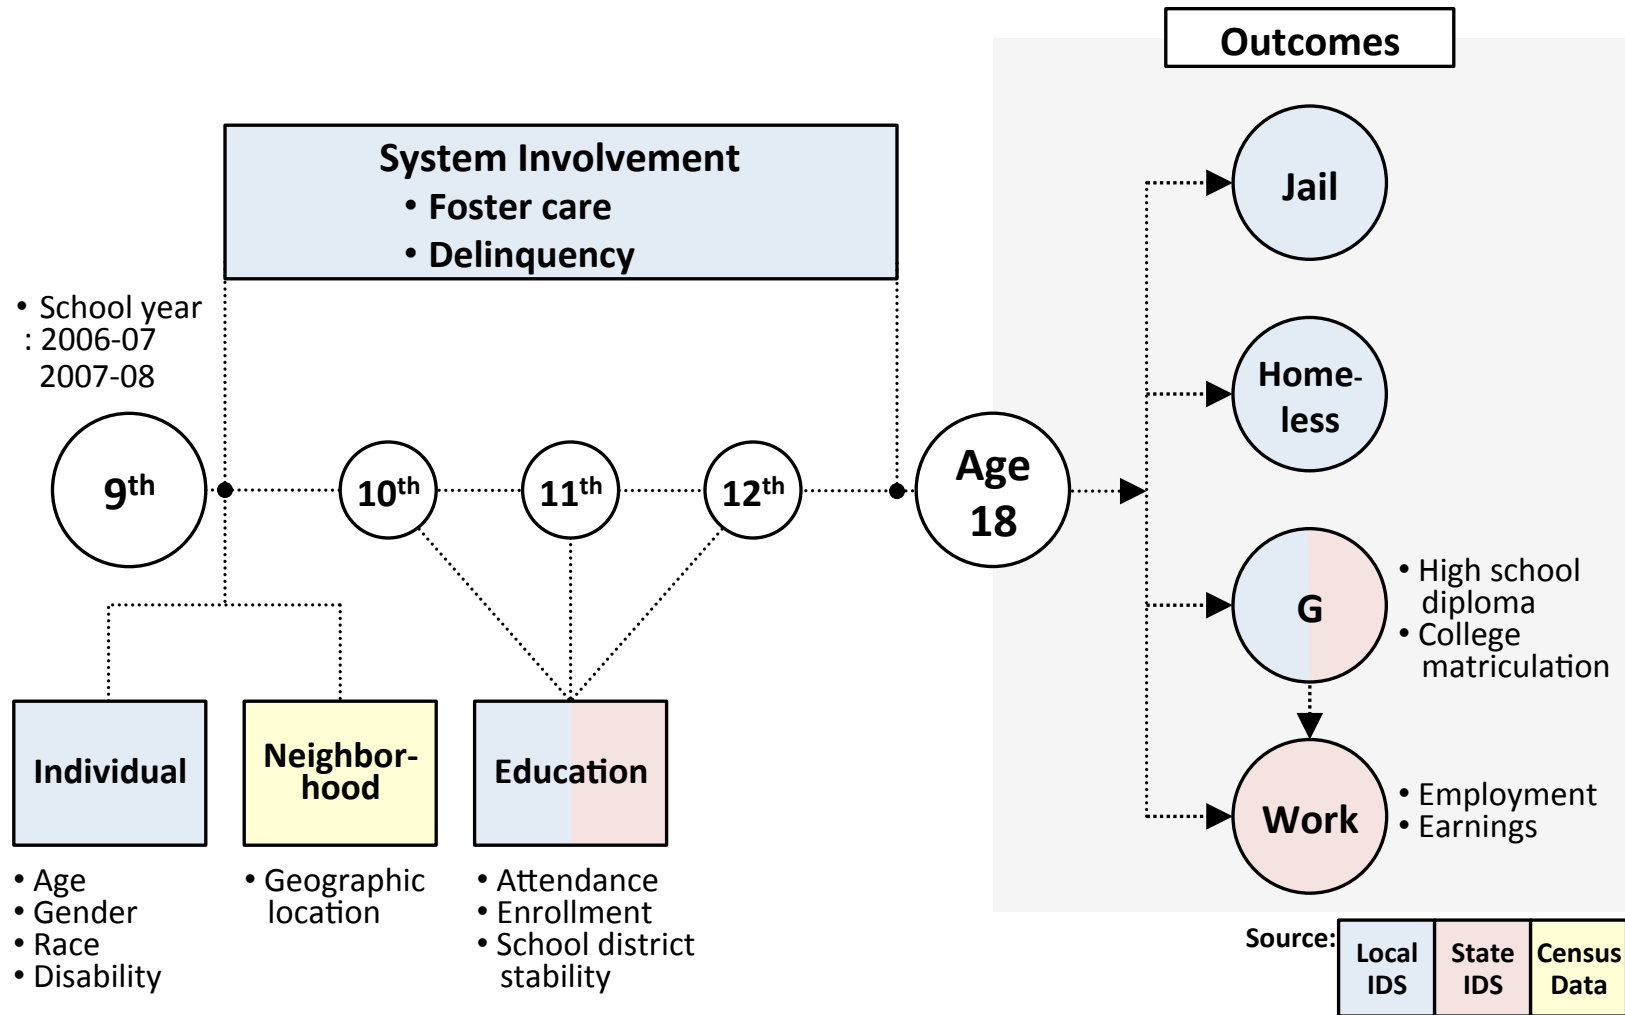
Outcomes

System Involvement
• Foster care
• Delinquency

• School year
: 2006-07
2007-08

$9^{th}$

$10^{th}$

$11^{th}$

$12^{th}$

Age 18

Jail

Homeless

G

• High school diploma
• College matriculation

Work

• Employment
• Earnings

Individual

Neighborhood

Education

• Age
• Gender
• Race
• Disability

• Geographic location

• Attendance
• Enrollment
• School district stability

Source:

| Local IDS | State IDS | Census Data |
|---|---|---|